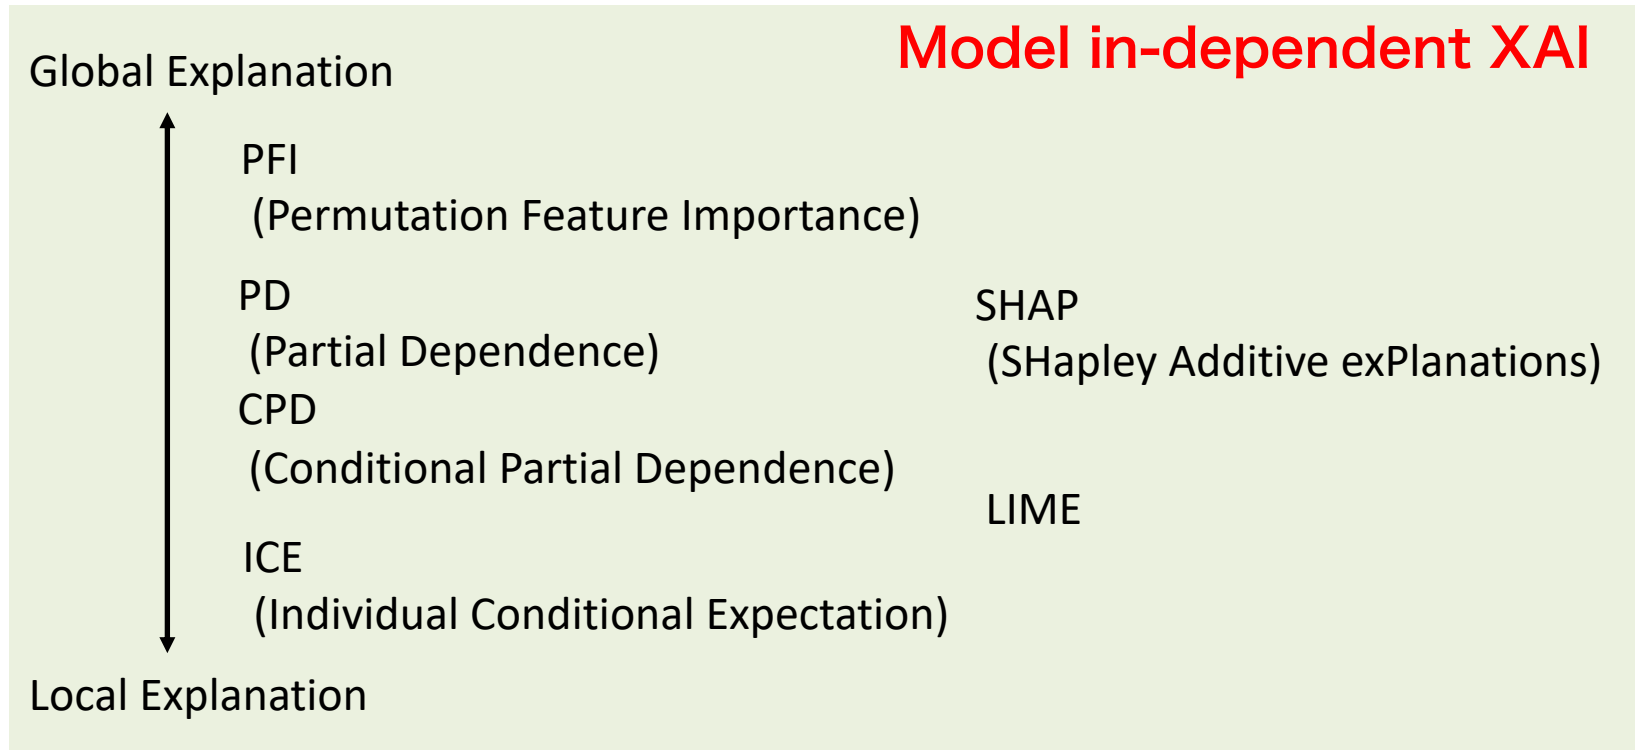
Model in-dependent XAI

Global Explanation

PFI
(Permutation Feature Importance)

PD
(Partial Dependence)

CPD
(Conditional Partial Dependence)

ICE
(Individual Conditional Expectation)

SHAP
(SHapley Additive exPlanations)

LIME

Local Explanation